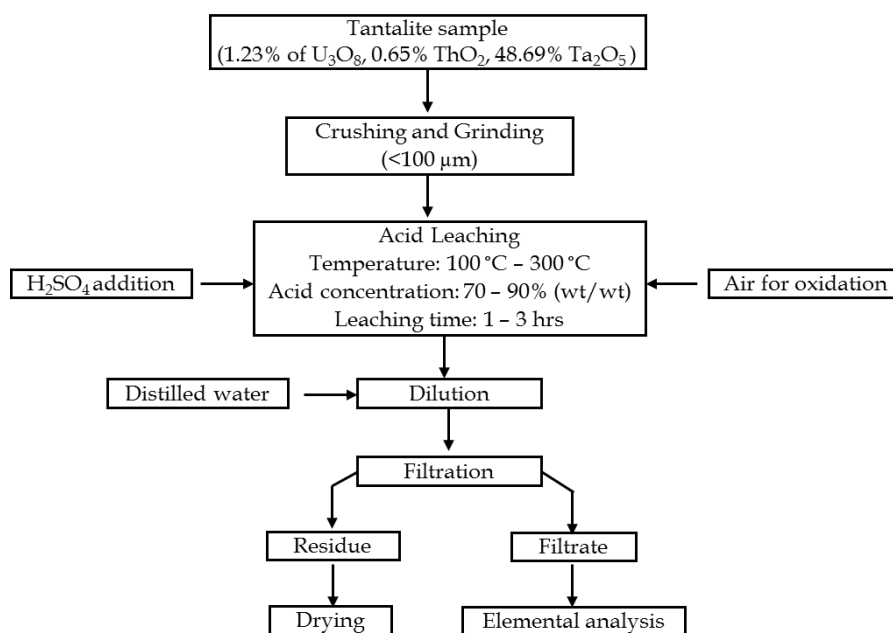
Tantalite sample
(1.23% of $U_3O_8$, 0.65% $ThO_2$, 48.69% $Ta_2O_5$)

Crushing and Grinding
(<100 μm)

$H_2SO_4$ addition

Acid Leaching
Temperature: 100 °C – 300 °C
Acid concentration: 70 – 90% (wt/wt)
Leaching time: 1 – 3 hrs

Air for oxidation

Distilled water

Dilution

Filtration

Residue

Filtrate

Drying

Elemental analysis